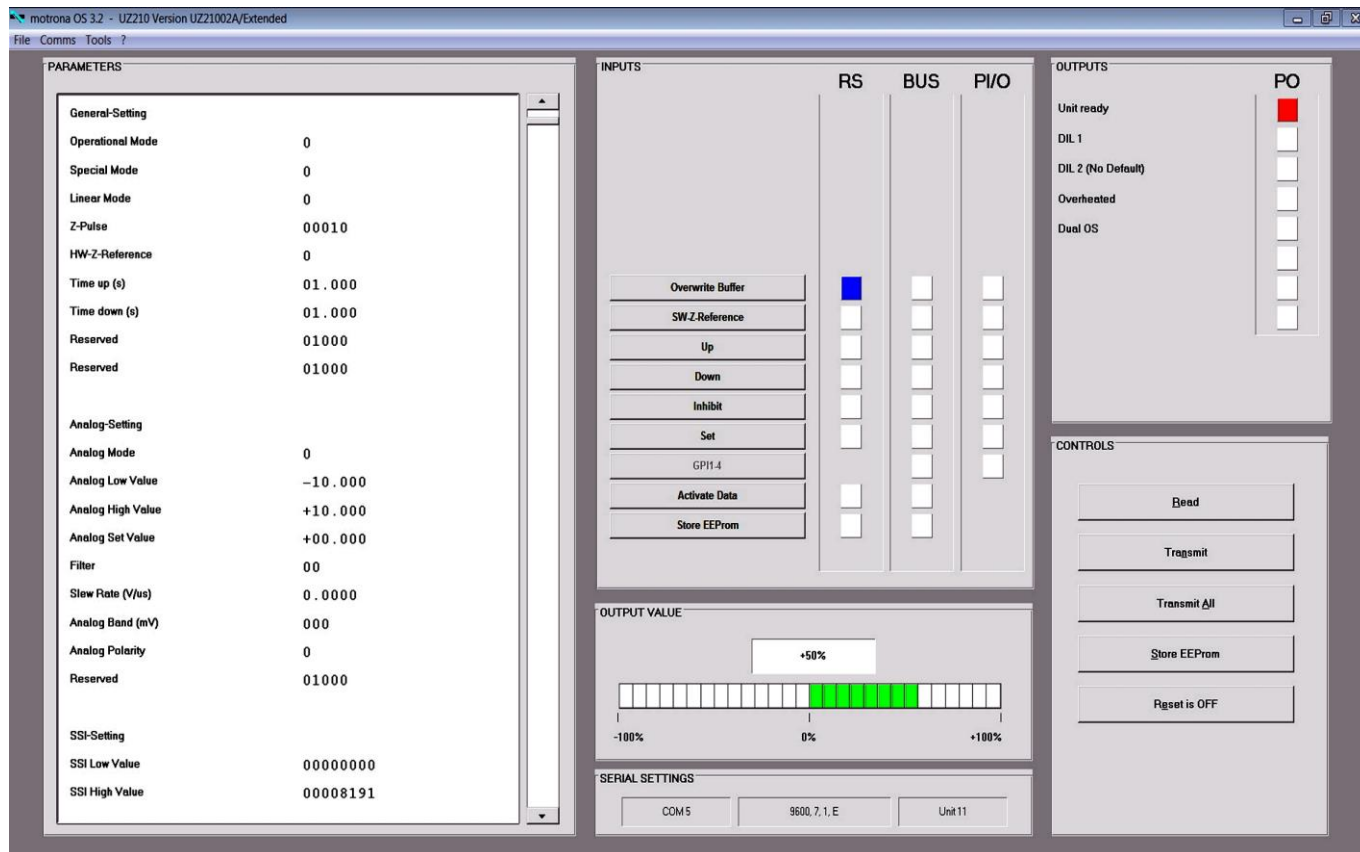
motrona OS 3.2 - UZ210 Version UZ21002A/Extended

File Comms Tools ?

PARAMETERS

General-Setting

| | |
|---|---|
| Operational Mode | 0 |
| Special Mode | 0 |
| Linear Mode | 0 |
| Z-Pulse | 00010 |
| HW-Z-Reference | 0 |
| Time up (s) | 01.000 |
| Time down (s) | 01.000 |
| Reserved | 01000 |
| Reserved | 01000 |

Analog-Setting

| | |
|---|---|
| Analog Mode | 0 |
| Analog Low Value | -10.000 |
| Analog High Value | +10.000 |
| Analog Set Value | +00.000 |
| Filter | 00 |
| Slew Rate (V/us) | 0.0000 |
| Analog Band (mV) | 000 |
| Analog Polarity | 0 |
| Reserved | 01000 |

SSI-Setting

| | |
|---|---|
| SSI Low Value | 00000000 |
| SSI High Value | 00008191 |

INPUTS

RS BUS PI/O

Overwrite Buffer
SW-Z-Reference
Up
Down
Inhibit
Set
GPI1-4
Activate Data
Store EEProm

OUTPUT VALUE

+50%

-100% 0% +100%

SERIAL SETTINGS

COM 5 9600, 7, 1, E Unit 11

OUTPUTS

PO

Unit ready
DIL 1
DIL 2 (No Default)
Overheated
Dual OS

CONTROLS

Read
Transmit
Transmit All
Store EEProm
Reset is OFF